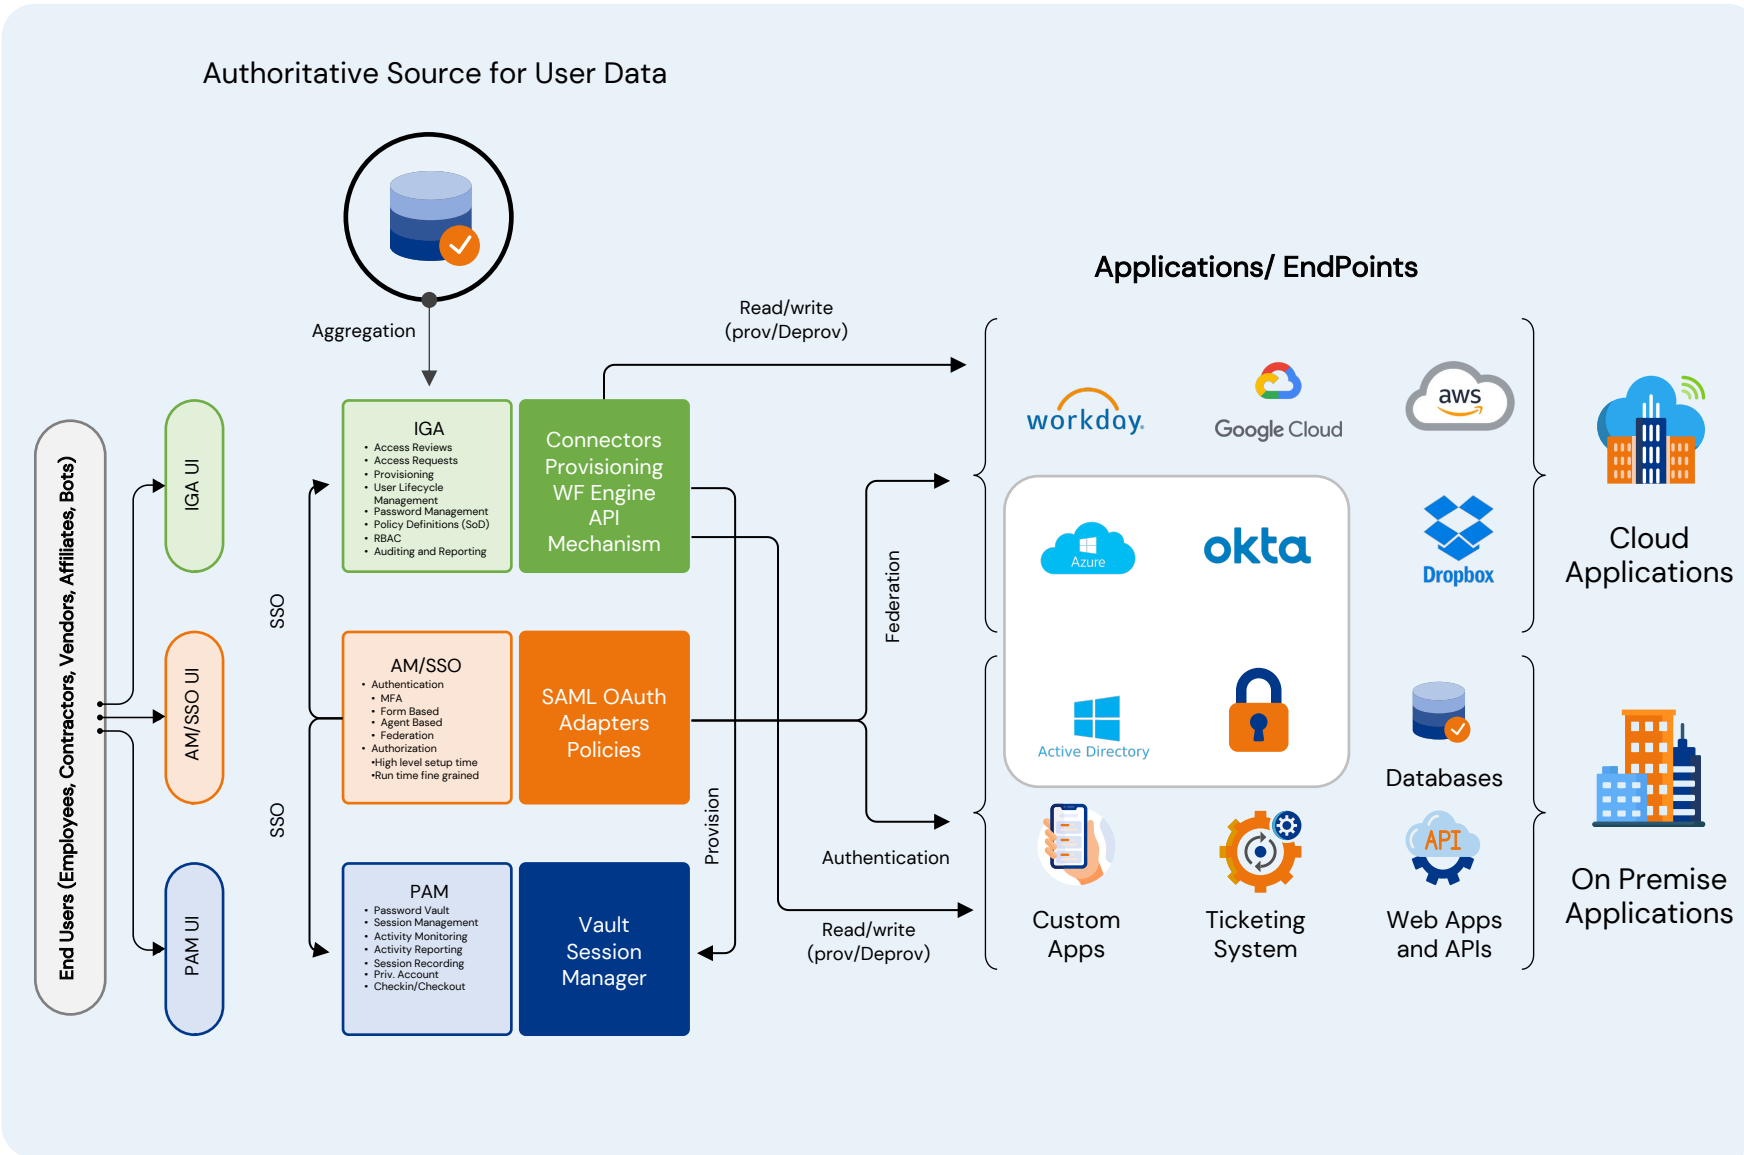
Authoritative Source for User Data

Aggregation

Read/write
(prov/Deprov)

Applications/ EndPoints

End Users (Employees, Contractors, Vendors, Affiliates, Bots)

IGA UI

AM/SSO UI

PAM UI

SSO

SSO

IGA
• Access Reviews
• Access Requests
• Provisioning
• User Lifecycle Management
• Password Management
• Policy Definitions (SoD)
• RBAC
• Auditing and Reporting

Connectors
Provisioning
WF Engine
API
Mechanism

AM/SSO
• Authentication
• MFA
• Form Based
• Agent Based
• Federation
• Authorization
•High level setup time
•Run time fine grained

SAML OAuth
Adapters
Policies

PAM
• Password Vault
• Session Management
• Activity Monitoring
• Activity Reporting
• Session Recording
• Priv. Account
• Checkin/Checkout

Vault
Session
Manager

Provision

Federation

Authentication

Read/write
(prov/Deprov)

workday.

Google Cloud

aws

Azure

okta

Dropbox

Cloud
Applications

Active Directory

Databases

Custom
Apps

API

Ticketing
System

Web Apps
and APIs

On Premise
Applications